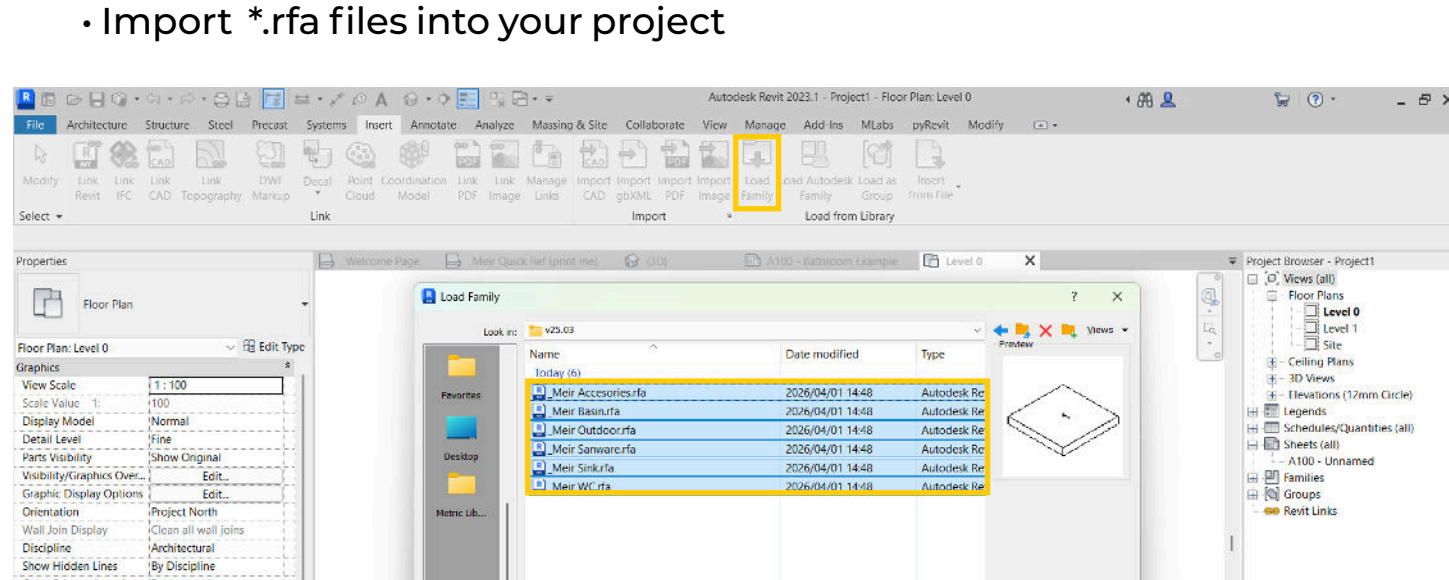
• Import *.rfa files into your project

Autodesk Revit 2023.1 - Project1 - Floor Plan: Level 0

File Architecture Structure Steel Precast Systems Insert Annotate Analyze Massing & Site Collaborate View Manage Add-Ins MLabs pyRevit Modify

Modify Link Revit Link IFC Link CAD Link Topography DWF Markup Decal Point Cloud Coordination Model Link PDF Link Image Manage Links Import CAD Import gbXML Import PDF Import Image Load Family Load Autodesk Family Load as Group Insert from File

Select ▾ Link Import Load from Library

Properties

Floor Plan

Floor Plan: Level 0 Edit Type

| Graphics | |
|---|---|
| View Scale | 1 : 100 |
| Scale Value 1: | 100 |
| Display Model | Normal |
| Detail Level | Fine |
| Parts Visibility | Show Original |
| Visibility/Graphics Over... | Edit... |
| Graphic Display Options | Edit... |
| Orientation | Project North |
| Wall Join Display | Clean all wall joins |
| Discipline | Architectural |
| Show Hidden Lines | By Discipline |

Welcome Page Meir Quick Ref (print me) {3D} A100 - Bathroom Example Level 0

Load Family ? ×

Look in: v25.03

Views Preview

Favorites Desktop Metric Lib...

| Name | Date modified | Type |
|---|---|---|
| Today (6) | | |
| _Meir Accesories.rfa | 2026/04/01 14:48 | Autodesk Re |
| _Meir Basin.rfa | 2026/04/01 14:48 | Autodesk Re |
| _Meir Outdoor.rfa | 2026/04/01 14:48 | Autodesk Re |
| _Meir Sanware.rfa | 2026/04/01 14:48 | Autodesk Re |
| _Meir Sink.rfa | 2026/04/01 14:48 | Autodesk Re |
| _Meir WC.rfa | 2026/04/01 14:48 | Autodesk Re |

Project Browser - Project1
Views (all)
Floor Plans
Level 0
Level 1
Site
Ceiling Plans
3D Views
Elevations (12mm Circle)
Legends
Schedules/Quantities (all)
Sheets (all)
A100 - Unnamed
Families
Groups
Revit Links